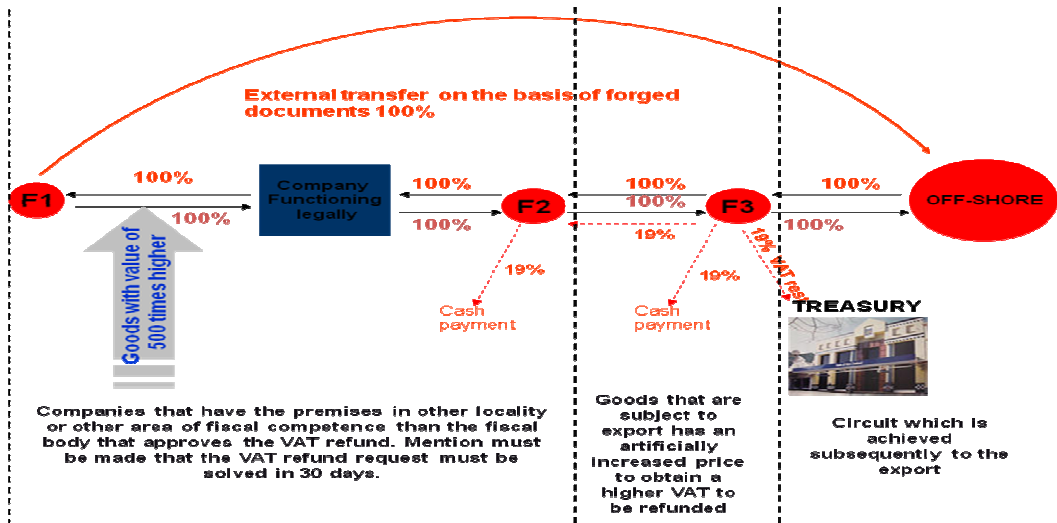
External transfer on the basis of forged documents 100%

F1

100%

100%

Company Functioning legally

100%

100%

F2

100%

100%

F3

100%

100%

OFF-SHORE

19%

19%

19%

19% VAT res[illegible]

Cash payment

Cash payment

TREASURY

Goods with value of 500 times higher

Companies that have the premises in other locality or other area of fiscal competence than the fiscal body that approves the VAT refund. Mention must be made that the VAT refund request must be solved in 30 days.

Goods that are subject to export has an artificially increased price to obtain a higher VAT to be refunded

Circuit which is achieved subsequently to the export